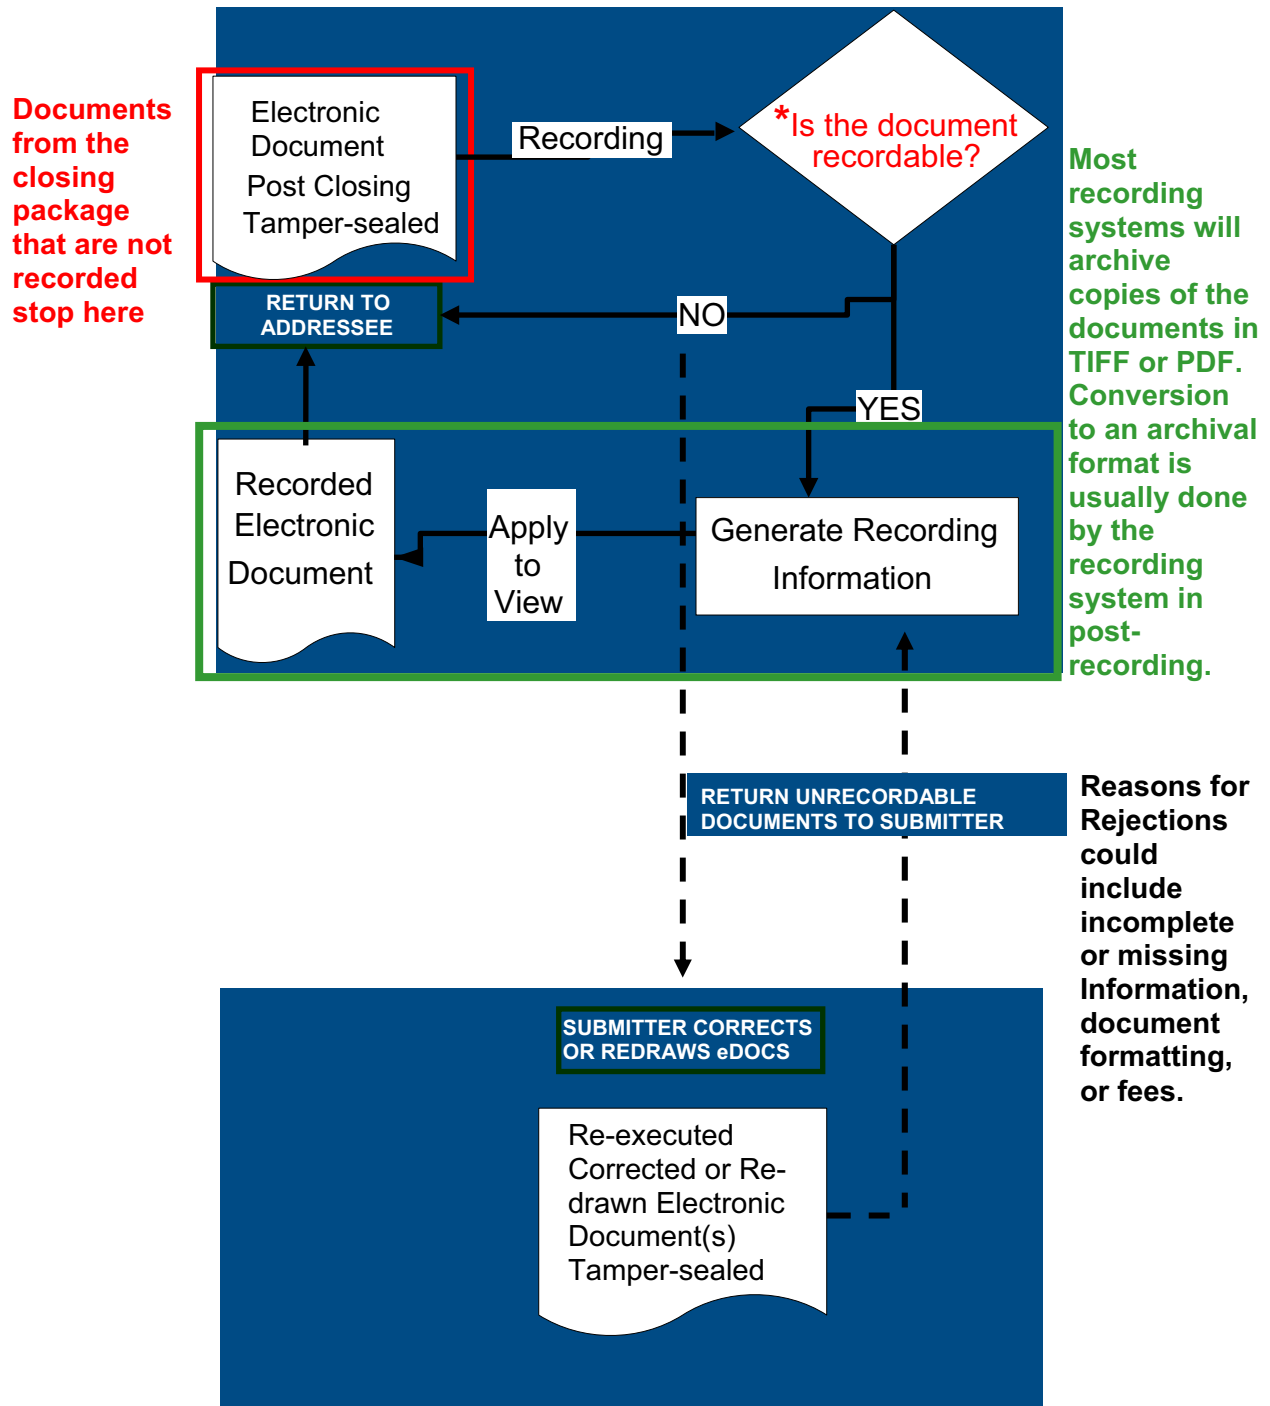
Documents from the closing package that are not recorded stop here

Electronic Document Post Closing Tamper-sealed

Recording

*Is the document recordable?

Most recording systems will archive copies of the documents in TIFF or PDF. Conversion to an archival format is usually done by the recording system in post-recording.

RETURN TO ADDRESSEE

NO

YES

Recorded Electronic Document

Apply to View

Generate Recording Information

RETURN UNRECORDABLE DOCUMENTS TO SUBMITTER

Reasons for Rejections could include incomplete or missing Information, document formatting, or fees.

SUBMITTER CORRECTS OR REDRAWS eDOCS

Re-executed Corrected or Re-drawn Electronic Document(s) Tamper-sealed